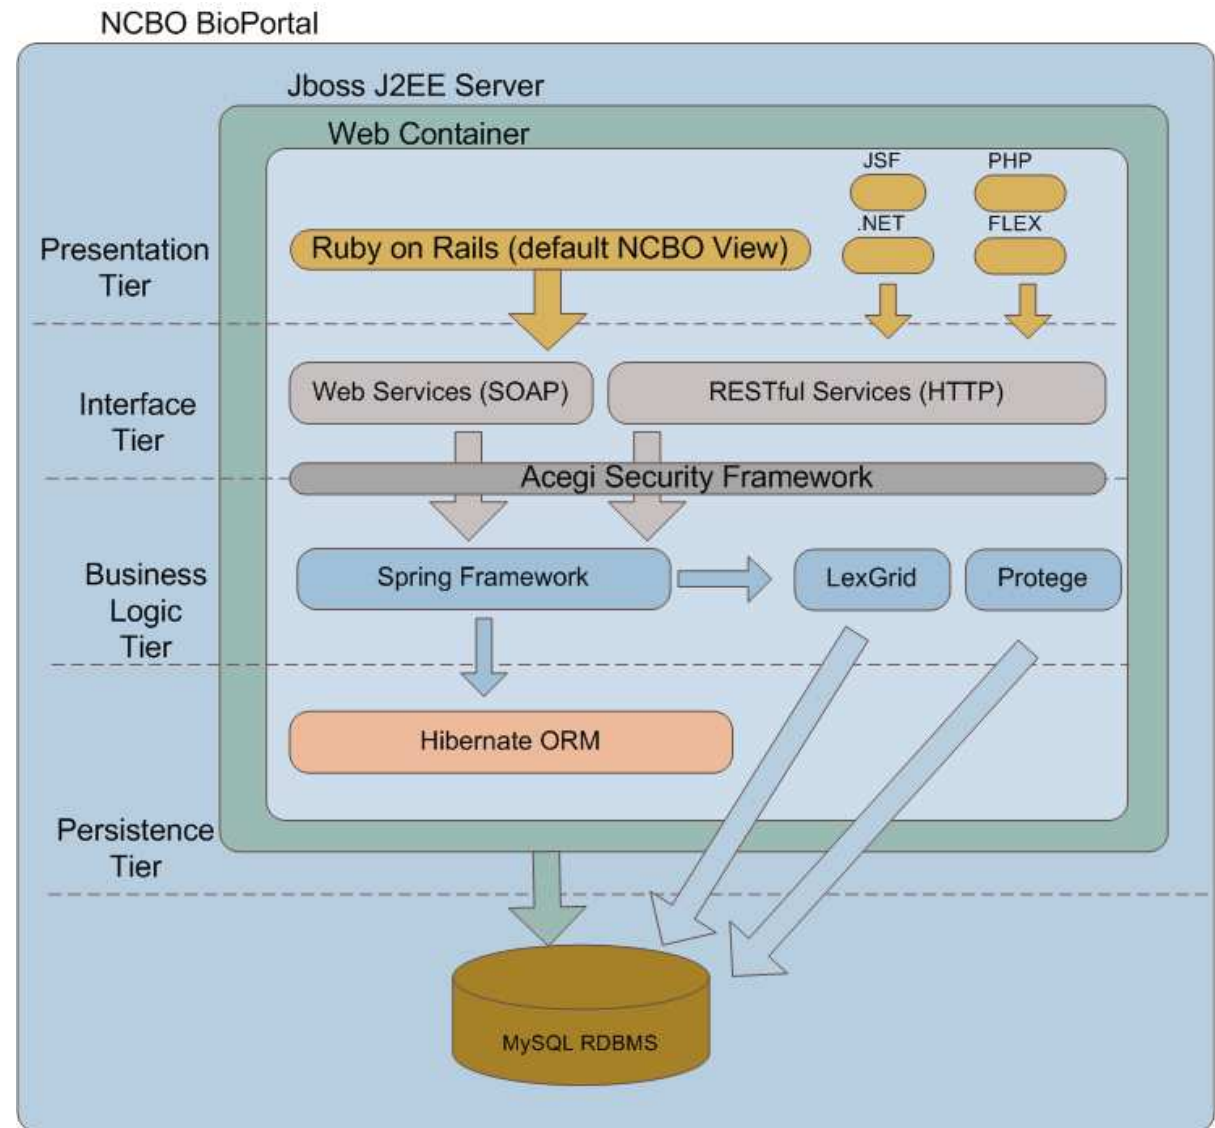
NCBO BioPortal

Jboss J2EE Server

Web Container

JSF

PHP

.NET

FLEX

Presentation Tier

Ruby on Rails (default NCBO View)

Interface Tier

Web Services (SOAP)

RESTful Services (HTTP)

Acegi Security Framework

Business Logic Tier

Spring Framework

LexGrid

Protege

Hibernate ORM

Persistence Tier

MySQL RDBMS